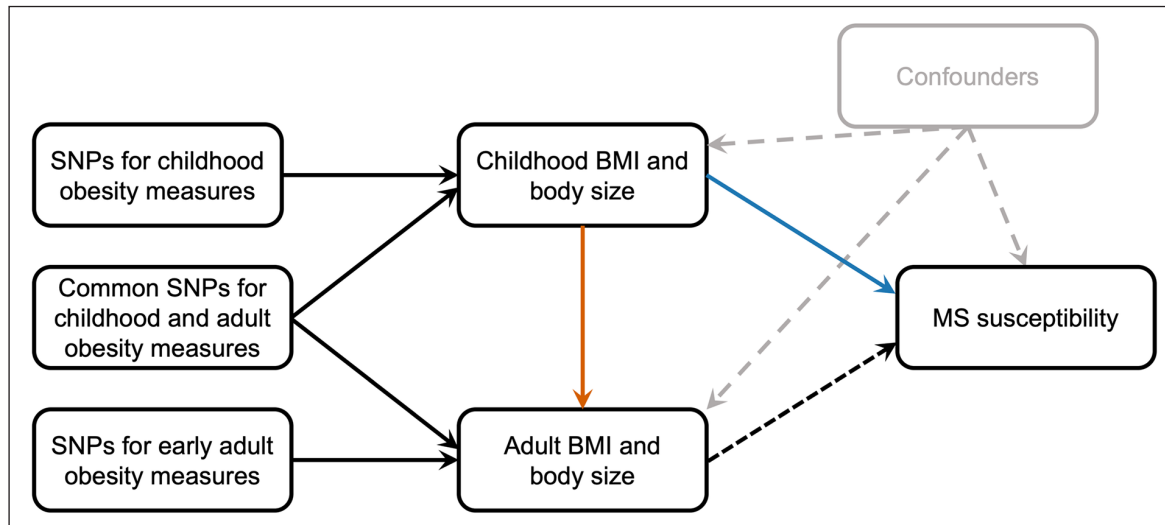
Confounders

SNPs for childhood obesity measures

Childhood BMI and body size

Common SNPs for childhood and adult obesity measures

MS susceptibility

SNPs for early adult obesity measures

Adult BMI and body size